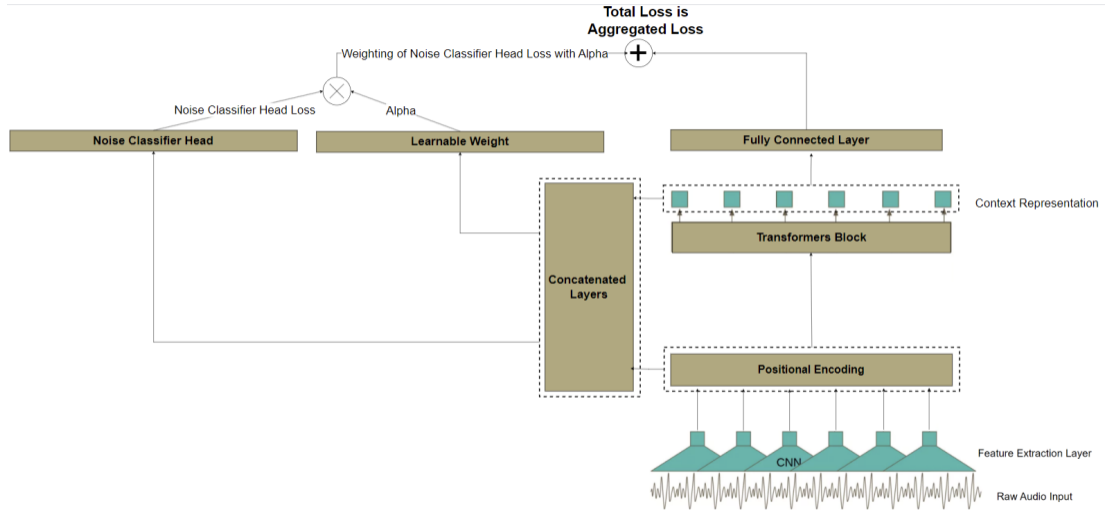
Total Loss is Aggregated Loss

Weighting of Noise Classifier Head Loss with Alpha

Noise Classifier Head Loss

Alpha

Noise Classifier Head

Learnable Weight

Fully Connected Layer

Context Representation

Transformers Block

Concatenated Layers

Positional Encoding

CNN

Feature Extraction Layer

Raw Audio Input